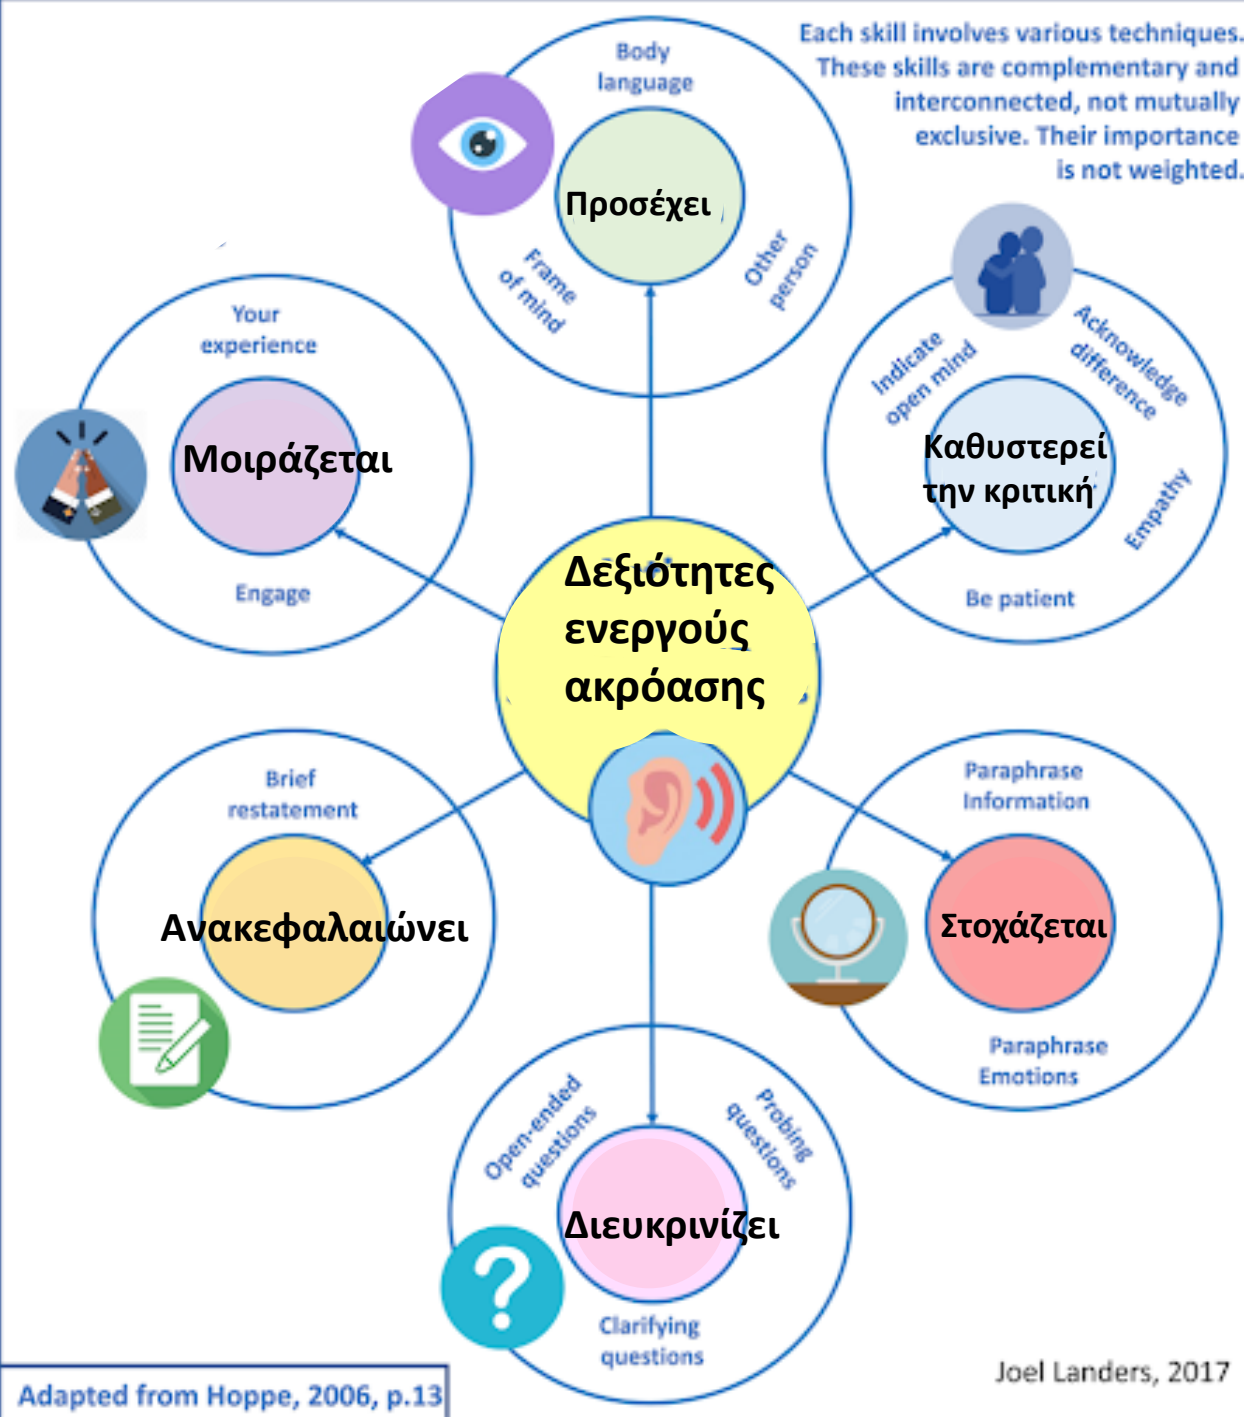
Each skill involves various techniques. These skills are complementary and interconnected, not mutually exclusive. Their importance is not weighted.

Body language

Προσέχει

Frame of mind

Other person

Your experience

Μοιράζεται

Engage

Indicate open mind

Acknowledge difference

Καθυστερεί την κριτική

Empathy

Be patient

Δεξιότητες ενεργούς ακρόασης

Brief restatement

Ανακεφαλαιώνει

Paraphrase Information

Στοχάζεται

Paraphrase Emotions

Open-ended questions

Probing questions

Διευκρινίζει

Clarifying questions

Adapted from Hoppe, 2006, p.13

Joel Landers, 2017